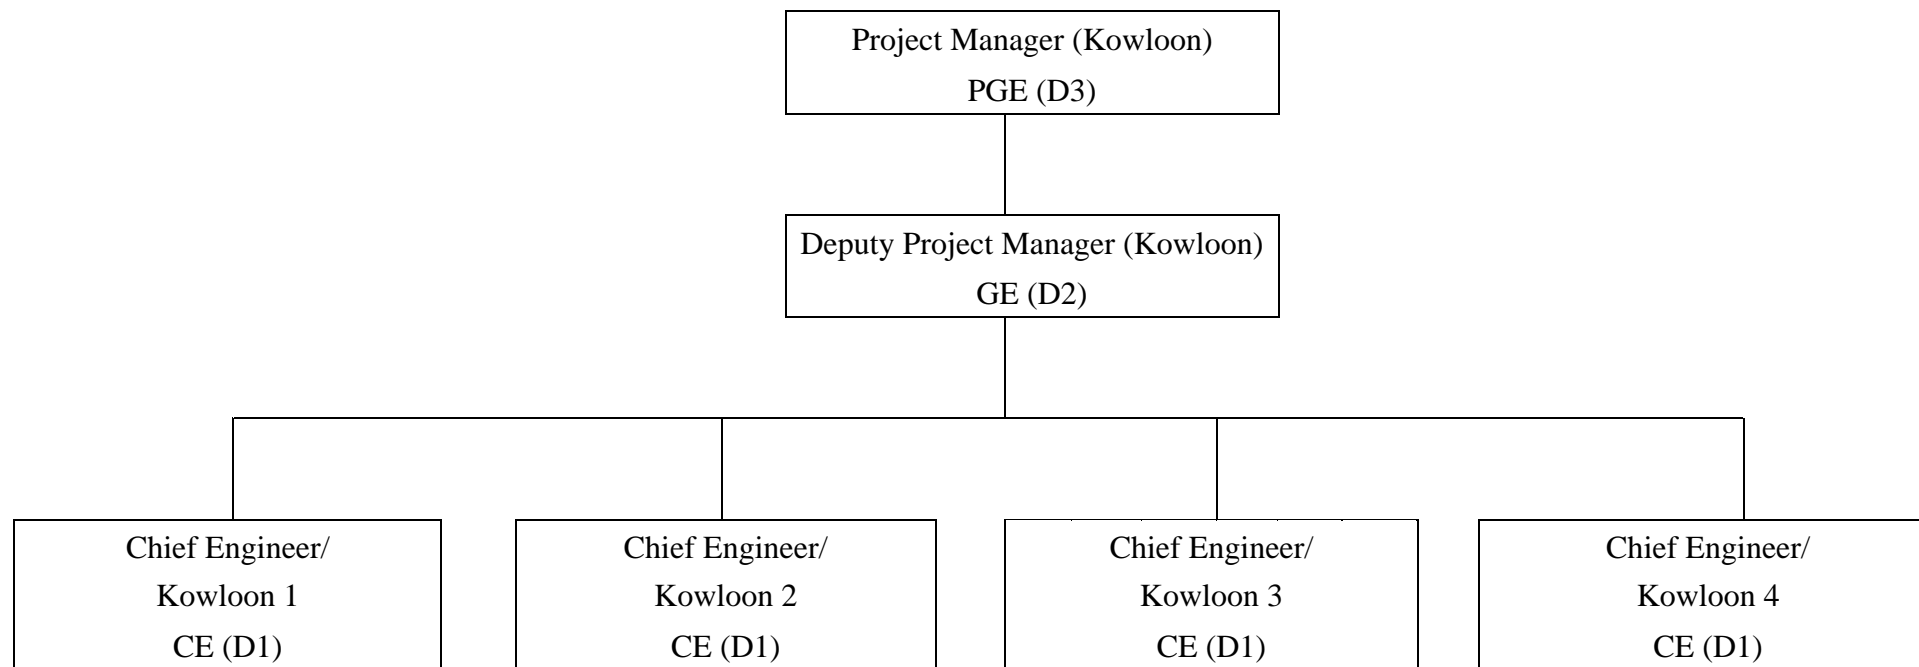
Project Manager (Kowloon)
PGE (D3)

Deputy Project Manager (Kowloon)
GE (D2)

Chief Engineer/
Kowloon 1
CE (D1)

Chief Engineer/
Kowloon 2
CE (D1)

Chief Engineer/
Kowloon 3
CE (D1)

Chief Engineer/
Kowloon 4
CE (D1)